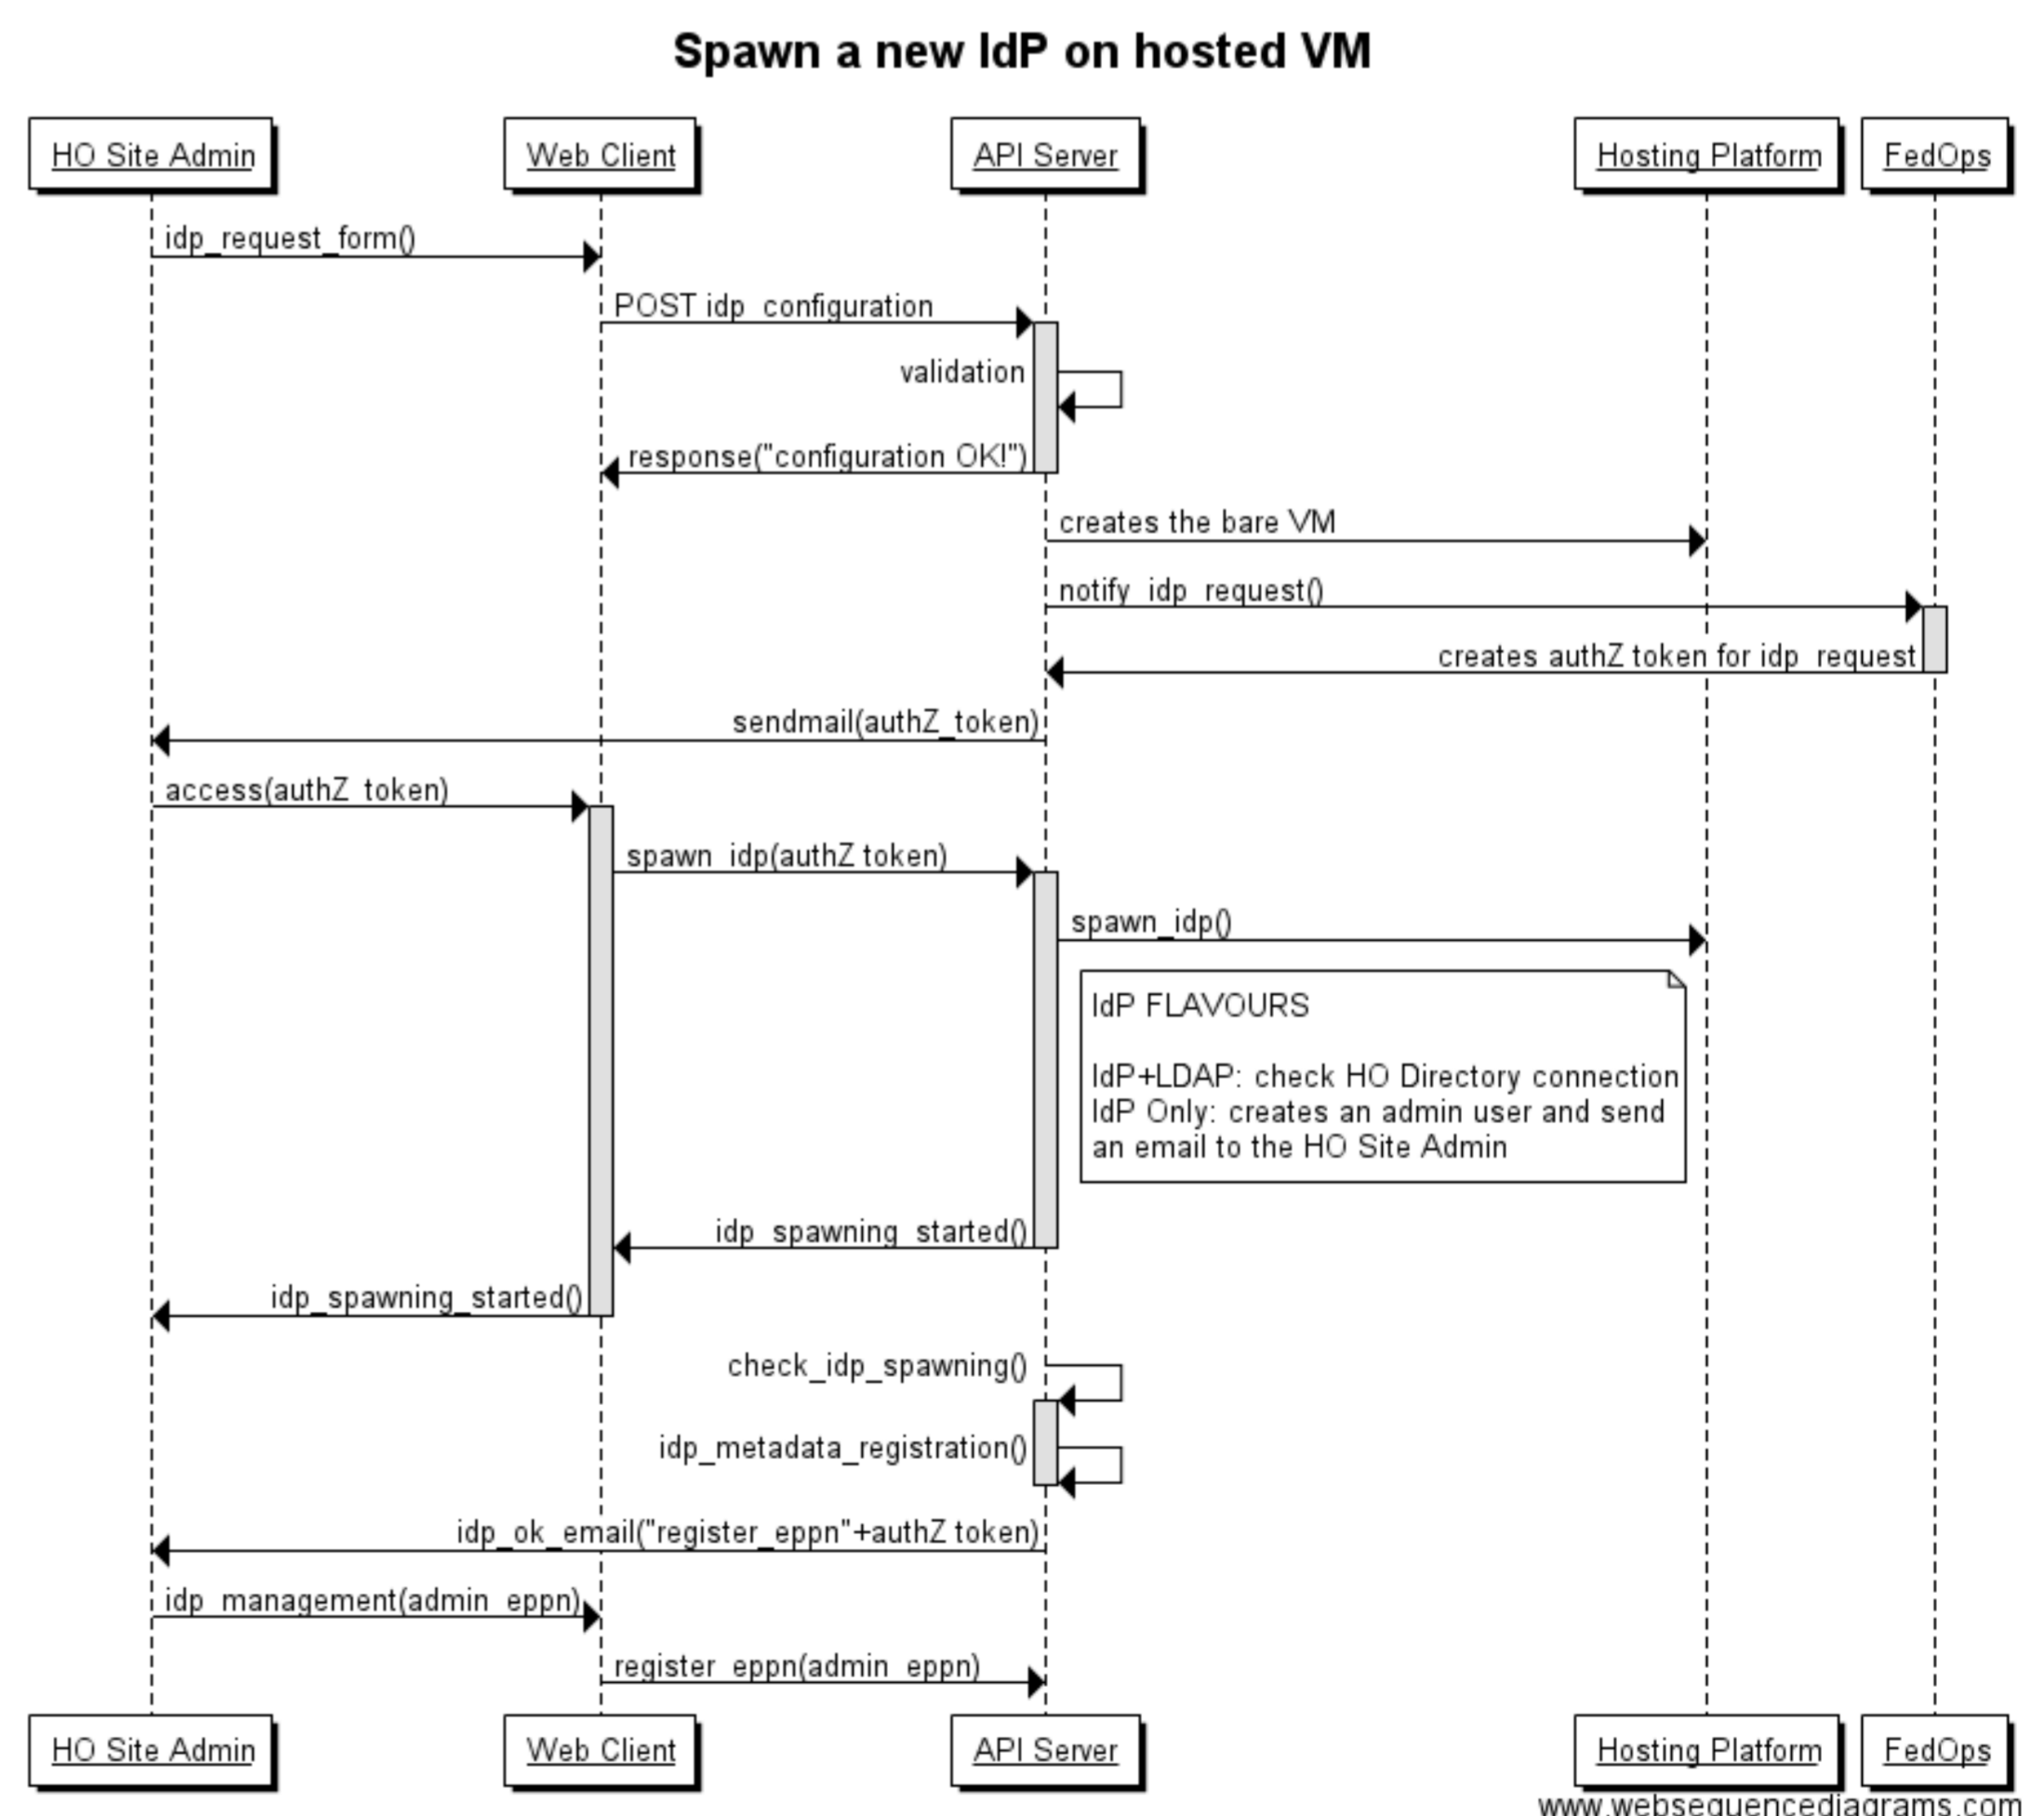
Spawn a new IdP on hosted VM

HO Site Admin
Web Client
API Server
Hosting Platform
FedOps

idp_request_form()
POST idp_configuration
validation
response("configuration OK!")
creates the bare VM
notify_idp_request()
creates authZ token for idp_request
sendmail(authZ_token)
access(authZ_token)
spawn_idp(authZ token)
spawn_idp()

IdP FLAVOURS

IdP+LDAP: check HO Directory connection
IdP Only: creates an admin user and send an email to the HO Site Admin

idp_spawning_started()
idp_spawning_started()
check_idp_spawning()
idp_metadata_registration()
idp_ok_email("register_eppn"+authZ token)
idp_management(admin_eppn)
register_eppn(admin_eppn)

HO Site Admin
Web Client
API Server
Hosting Platform
FedOps

www.websequencediagrams.com